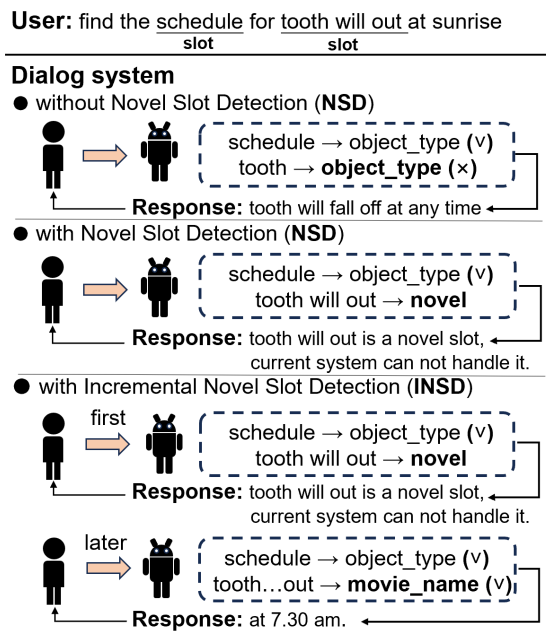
**User:** find the schedule for tooth will out at sunrise
slot slot

**Dialog system**

● without Novel Slot Detection (**NSD**)

schedule → object_type (∨)
tooth → **object_type** (×)

**Response:** tooth will fall off at any time

● with Novel Slot Detection (**NSD**)

schedule → object_type (∨)
tooth will out → **novel**

**Response:** tooth will out is a novel slot, current system can not handle it.

● with Incremental Novel Slot Detection (**INSD**)

first

schedule → object_type (∨)
tooth will out → **novel**

**Response:** tooth will out is a novel slot, current system can not handle it.

later

schedule → object_type (∨)
tooth…out → **movie_name** (∨)

**Response:** at 7.30 am.